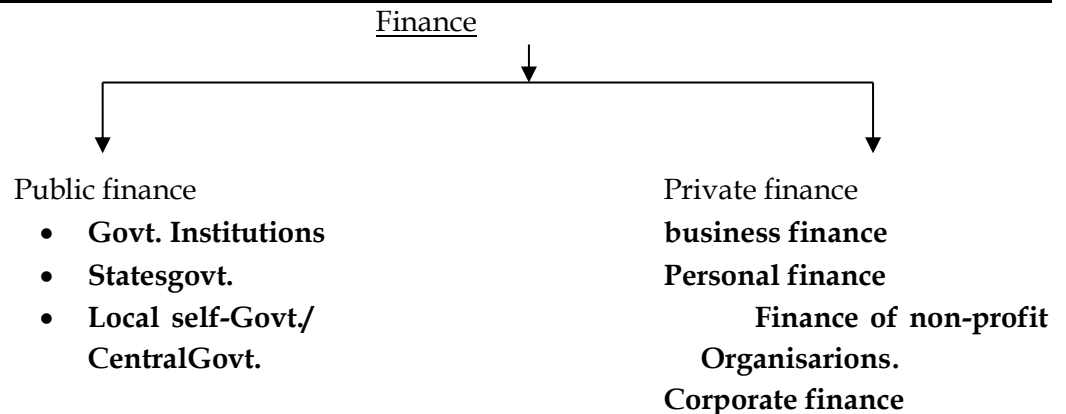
Finance

Public finance

- **Govt. Institutions**
- **Statesgovt.**
- **Local self-Govt./ CentralGovt.**

Private finance

**business finance**
**Personal finance**
**Finance of non-profit Organisarions.**
**Corporate finance**